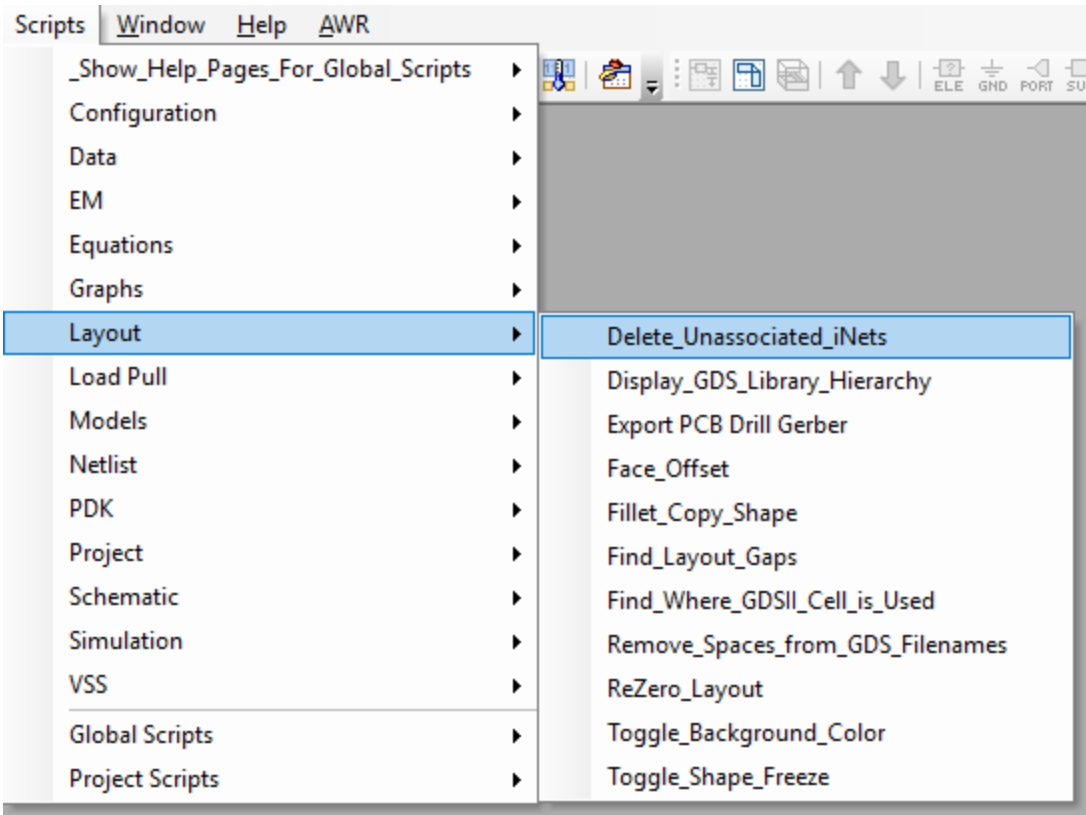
Scripts Window Help AWR

ELE GND PORT SU

_Show_Help_Pages_For_Global_Scripts
Configuration
Data
EM
Equations
Graphs
Layout
Load Pull
Models
Netlist
PDK
Project
Schematic
Simulation
VSS
Global Scripts
Project Scripts

Delete_Unassociated_iNets
Display_GDS_Library_Hierarchy
Export PCB Drill Gerber
Face_Offset
Fillet_Copy_Shape
Find_Layout_Gaps
Find_Where_GDSII_Cell_is_Used
Remove_Spaces_from_GDS_Filenames
ReZero_Layout
Toggle_Background_Color
Toggle_Shape_Freeze